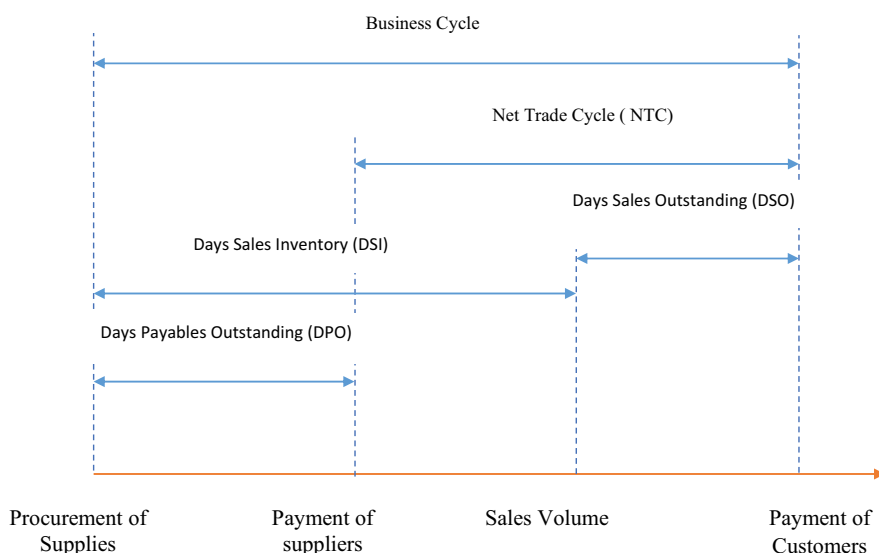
Business Cycle

Net Trade Cycle ( NTC)

Days Sales Outstanding (DSO)

Days Sales Inventory (DSI)

Days Payables Outstanding (DPO)

Procurement of Supplies

Payment of suppliers

Sales Volume

Payment of Customers